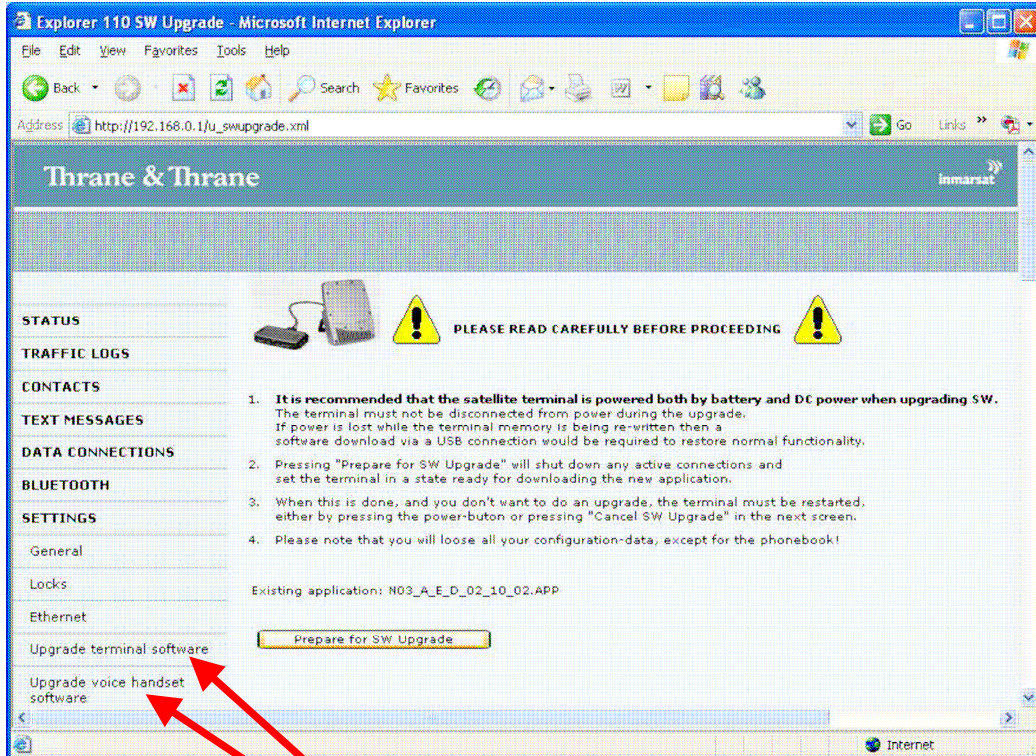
Explorer 110 SW Upgrade - Microsoft Internet Explorer

File Edit View Favorites Tools Help

Back Search Favorites

Address http://192.168.0.1/u_swupgrade.xml Go Links »

Thrane & Thrane

Inmarsat

STATUS
TRAFFIC LOGS
CONTACTS
TEXT MESSAGES
DATA CONNECTIONS
BLUETOOTH
SETTINGS
General
Locks
Ethernet
Upgrade terminal software
Upgrade voice handset software

PLEASE READ CAREFULLY BEFORE PROCEEDING

1. **It is recommended that the satellite terminal is powered both by battery and DC power when upgrading SW.** The terminal must not be disconnected from power during the upgrade. If power is lost while the terminal memory is being re-written then a software download via a USB connection would be required to restore normal functionality.

2. Pressing "Prepare for SW Upgrade" will shut down any active connections and set the terminal in a state ready for downloading the new application.

3. When this is done, and you don't want to do an upgrade, the terminal must be restarted, either by pressing the power-buton or pressing "Cancel SW Upgrade" in the next screen.

4. Please note that you will loose all your configuration-data, except for the phonebook!

Existing application: N03_A_E_D_02_10_02.APP

Prepare for SW Upgrade

Internet